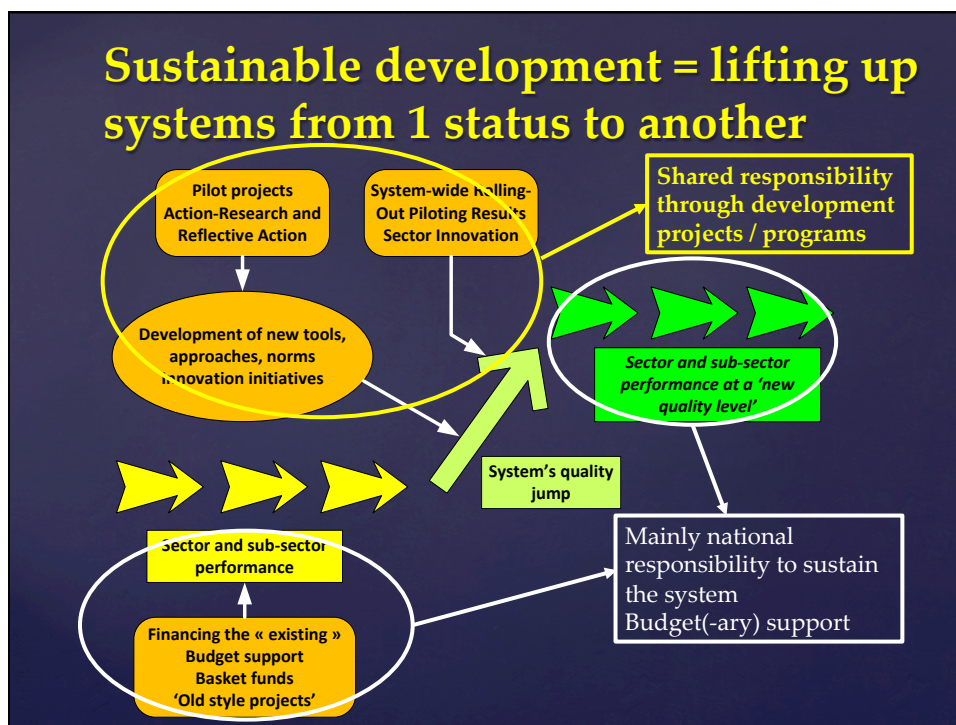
Sustainable development = lifting up systems from 1 status to another

Pilot projects
Action-Research and Reflective Action

System-wide Rolling-Out Piloting Results
Sector Innovation

Shared responsibility through development projects / programs

Development of new tools, approaches, norms
Innovation initiatives

Sector and sub-sector performance at a 'new quality level'

System's quality jump

Sector and sub-sector performance

Mainly national responsibility to sustain the system
Budget(-ary) support

Financing the « existing »
Budget support
Basket funds
'Old style projects'